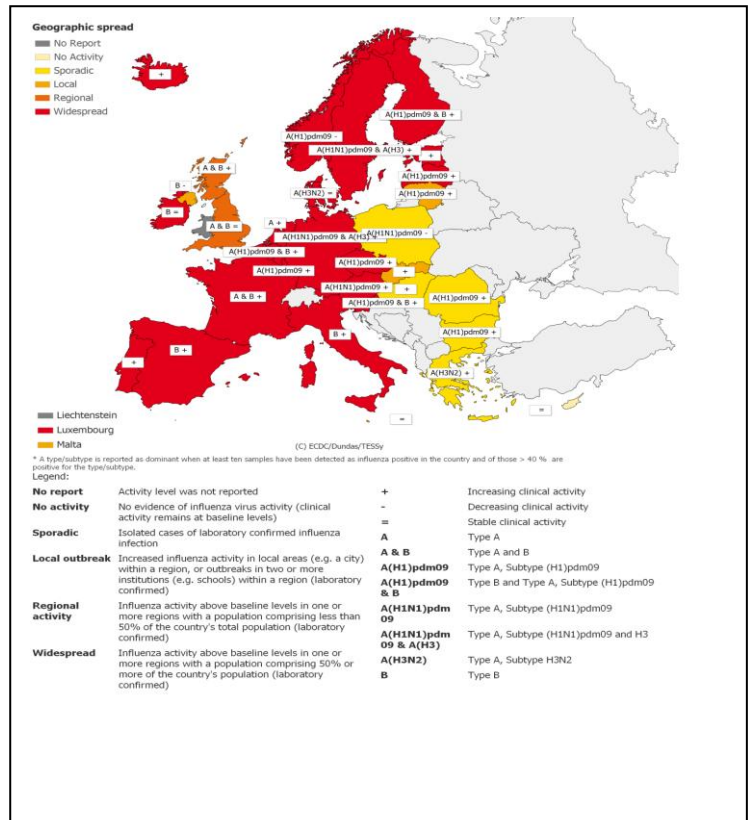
Geographic spread
No Report
No Activity
Sporadic
Local
Regional
Widespread

+
A(H1)pdm09 & B +
A(H1)pdm09 -
A(H1N1)pdm09 & A(H3) +
+
A(H1)pdm09 +
A(H3N2) =
A(H1)pdm09 +
A & B +
B -
B =
A & B =
A +
A(H1N1)pdm09 & A(H3) +
A(H1N1)pdm09 -
A(H1)pdm09 & B +
A(H1)pdm09 +
A(H1)pdm09 +
+
A & B +
A(H1N1)pdm09 +
+
A(H1)pdm09 +
A(H1)pdm09 & B +
B +
A(H1)pdm09 +
B +
+
A(H3N2) +
=
=

Liechtenstein
Luxembourg
Malta
(C) ECDC/Dundas/TESSy
* A type/subtype is reported as dominant when at least ten samples have been detected as influenza positive in the country and of those > 40 % are positive for the type/subtype.
Legend:

| | | | |
|---|---|---|---|
| No report | Activity level was not reported | + | Increasing clinical activity |
| No activity | No evidence of influenza virus activity (clinical activity remains at baseline levels) | - | Decreasing clinical activity |
| Sporadic | Isolated cases of laboratory confirmed influenza infection | = | Stable clinical activity |
| Local outbreak | Increased influenza activity in local areas (e.g. a city) within a region, or outbreaks in two or more institutions (e.g. schools) within a region (laboratory confirmed) | A | Type A |
| | | A & B | Type A and B |
| | | A(H1)pdm09 | Type A, Subtype (H1)pdm09 |
| | | A(H1)pdm09 & B | Type B and Type A, Subtype (H1)pdm09 |
| Regional activity | Influenza activity above baseline levels in one or more regions with a population comprising less than 50% of the country's total population (laboratory confirmed) | A(H1N1)pdm09 | Type A, Subtype (H1N1)pdm09 |
| | | A(H1N1)pdm09 & A(H3) | Type A, Subtype (H1N1)pdm09 and H3 |
| Widespread | Influenza activity above baseline levels in one or more regions with a population comprising 50% or more of the country's population (laboratory confirmed) | A(H3N2) | Type A, Subtype H3N2 |
| | | B | Type B |